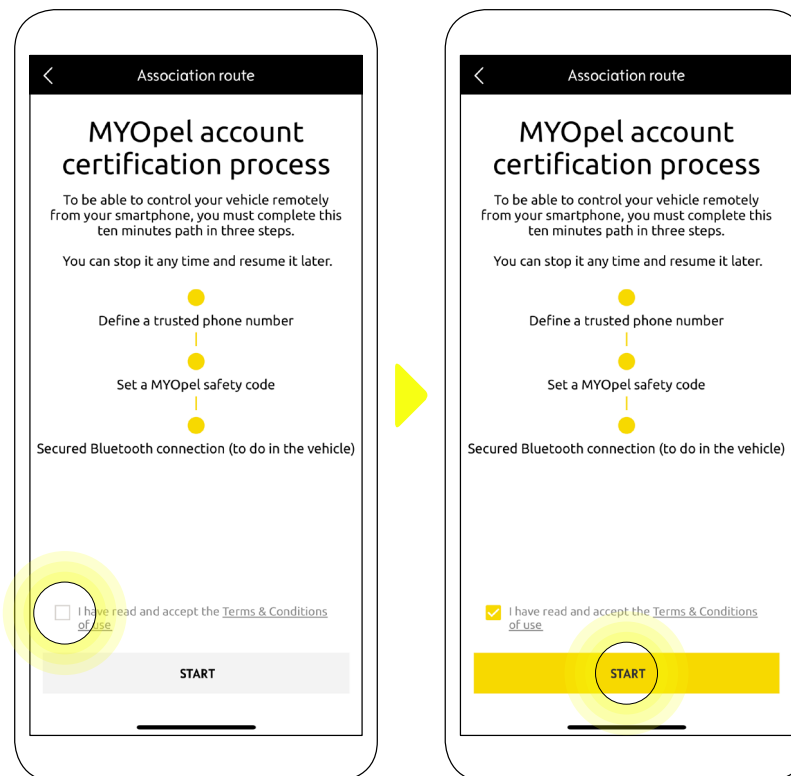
Association route

MYOpel account certification process

To be able to control your vehicle remotely from your smartphone, you must complete this ten minutes path in three steps.

You can stop it any time and resume it later.

Define a trusted phone number

Set a MYOpel safety code

Secured Bluetooth connection (to do in the vehicle)

I have read and accept the Terms & Conditions of use

START

Association route

MYOpel account certification process

To be able to control your vehicle remotely from your smartphone, you must complete this ten minutes path in three steps.

You can stop it any time and resume it later.

Define a trusted phone number

Set a MYOpel safety code

Secured Bluetooth connection (to do in the vehicle)

I have read and accept the Terms & Conditions of use

START